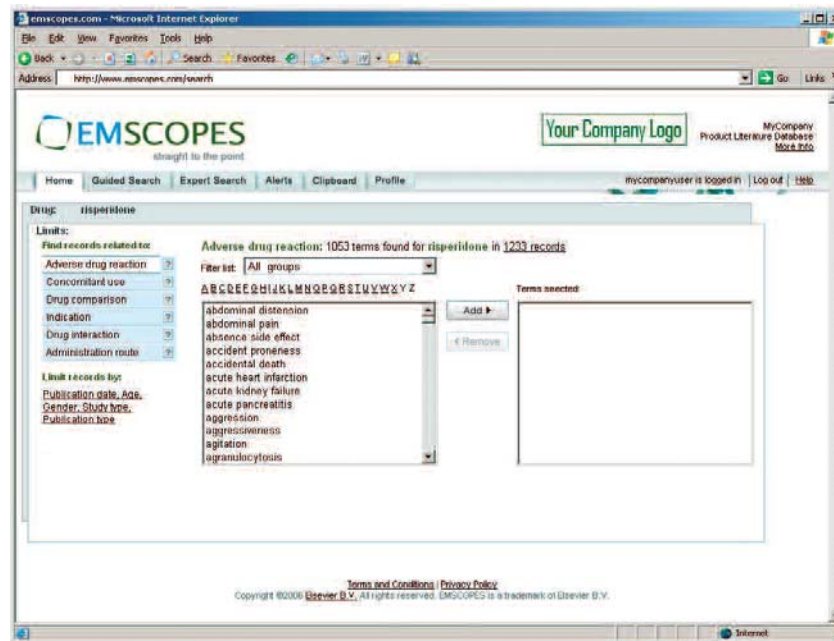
emscopes.com - Microsoft Internet Explorer

File Edit View Favorites Tools Help

Back Search Favorites

Address http://www.emscopes.com/search Go Links

EMSCOPES
straight to the point

Your Company Logo

MyCompany
Product Literature Database
More Info

Home Guided Search Expert Search Alerts Clipboard Profile

mycompanyuser is logged in | Log out | Help

Drug: risperidone

Limits:
Find records related to:
Adverse drug reaction ?
Concomitant use ?
Drug comparison ?
Indication ?
Drug interaction ?
Administration route ?

Limit records by:
Publication date, Age, Gender, Study type, Publication type

Adverse drug reaction: 1053 terms found for risperidone in 1233 records

Filter list: All groups

A B C D E F G H I J K L M N O P Q R S T U V W X Y Z

abdominal distension
abdominal pain
absence side effect
accident proneness
accidental death
acute heart infarction
acute kidney failure
acute pancreatitis
aggression
aggressiveness
agitation
agranulocytosis

Add ▸

◂ Remove

Terms selected:

Terms and Conditions | Privacy Policy
Copyright ©2006 Elsevier B.V. All rights reserved. EMSCOPES is a trademark of Elsevier B.V.

Internet